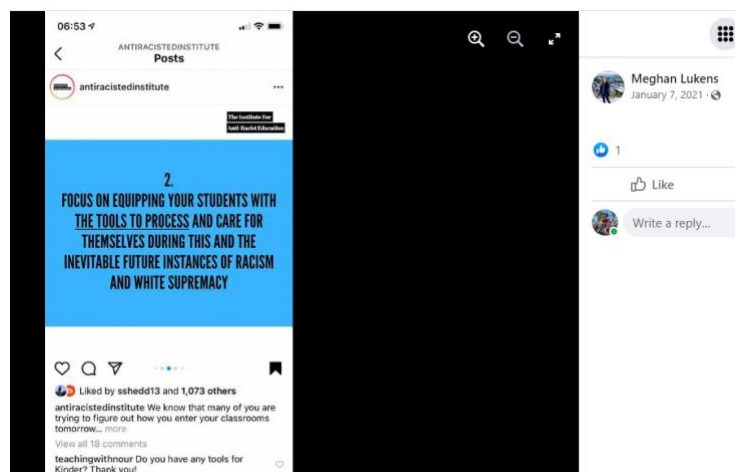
06:53

ANTIRACISTEDINSTITUTE
Posts

antiracistedinstitute

The Institute for Anti-Racist Education

2.
FOCUS ON EQUIPPING YOUR STUDENTS WITH THE TOOLS TO PROCESS AND CARE FOR THEMSELVES DURING THIS AND THE INEVITABLE FUTURE INSTANCES OF RACISM AND WHITE SUPREMACY

Liked by sshedd13 and 1,073 others

antiracistedinstitute We know that many of you are trying to figure out how you enter your classrooms tomorrow... more

View all 18 comments

teachingwithnour Do you have any tools for Kinder? Thank you!

Meghan Lukens
January 7, 2021 ·

1

Like

Write a reply...